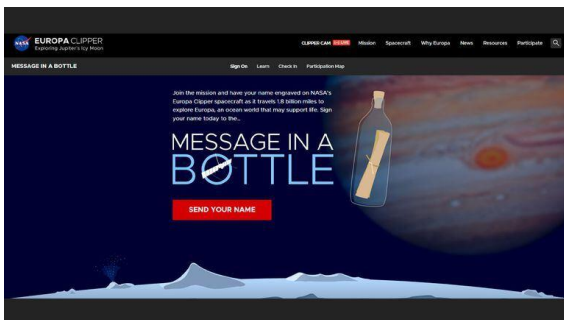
NASA EUROPA CLIPPER
Exploring Jupiter's Icy Moon

CLIPPER CAM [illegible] Mission Spacecraft Why Europa News Resources Participate

MESSAGE IN A BOTTLE

Sign On Learn Check In Participation Map

Join the mission and have your name engraved on NASA's Europa Clipper spacecraft as it travels 1.8 billion miles to explore Europa, an ocean world that may support life. Sign your name today to the...

MESSAGE IN A BOTTLE

SEND YOUR NAME